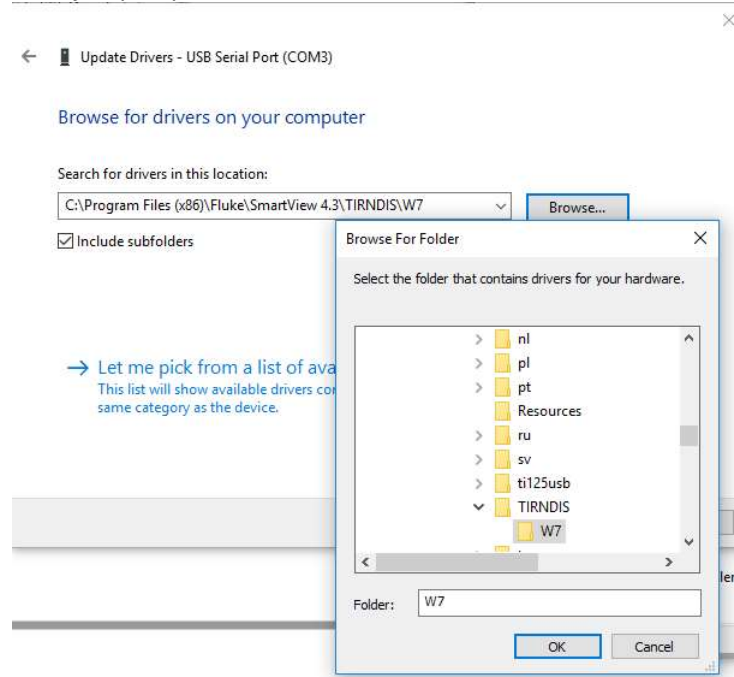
Update Drivers - USB Serial Port (COM3)

Browse for drivers on your computer

Search for drivers in this location:

C:\Program Files (x86)\Fluke\SmartView 4.3\TIRNDIS\W7

Browse...

Include subfolders

→ Let me pick from a list of ava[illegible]
This list will show available drivers co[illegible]
same category as the device.

Browse For Folder

Select the folder that contains drivers for your hardware.

nl
pl
pt
Resources
ru
sv
ti125usb
TIRNDIS
W7

Folder: W7

OK
Cancel

le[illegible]